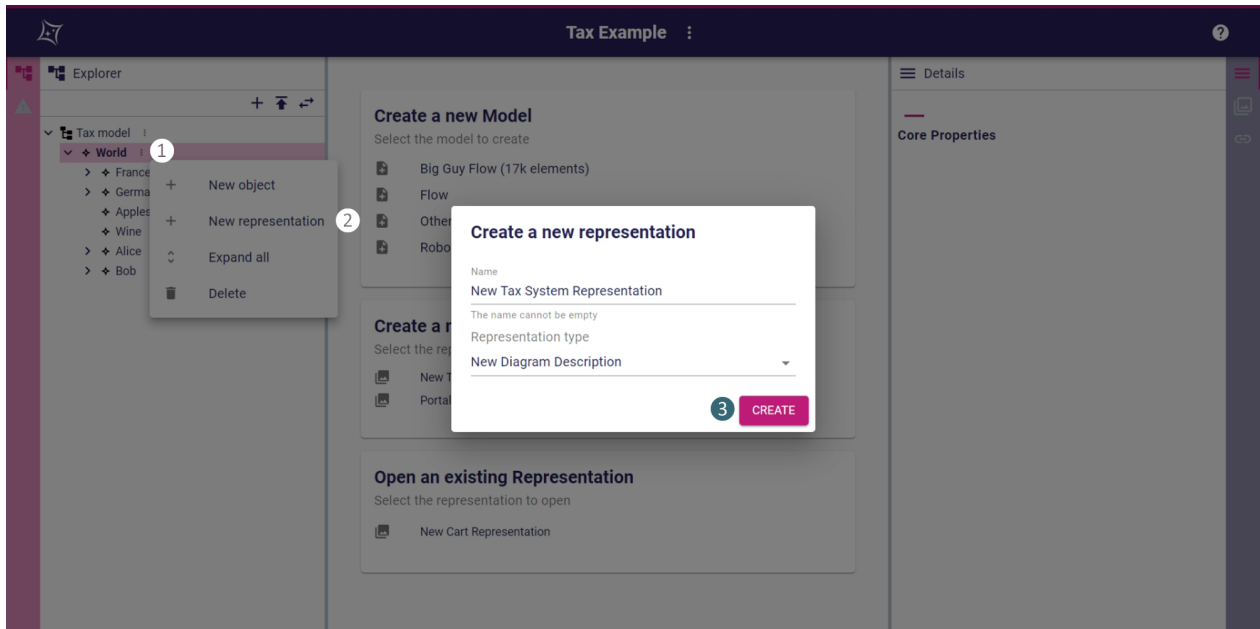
Tax Example ⋮

Explorer

+ ⇞ ⇄

Tax model ⋮
World ⋮ 1
France
Germa
Apples
Wine
Alice
Bob

+ New object
+ New representation 2
Expand all
Delete

Create a new Model
Select the model to create
Big Guy Flow (17k elements)
Flow
Other
Robo

Create a r
Select the rep
New T
Portal

Open an existing Representation
Select the representation to open
New Cart Representation

Create a new representation
Name
New Tax System Representation
The name cannot be empty
Representation type
New Diagram Description
3 CREATE

Details
Core Properties